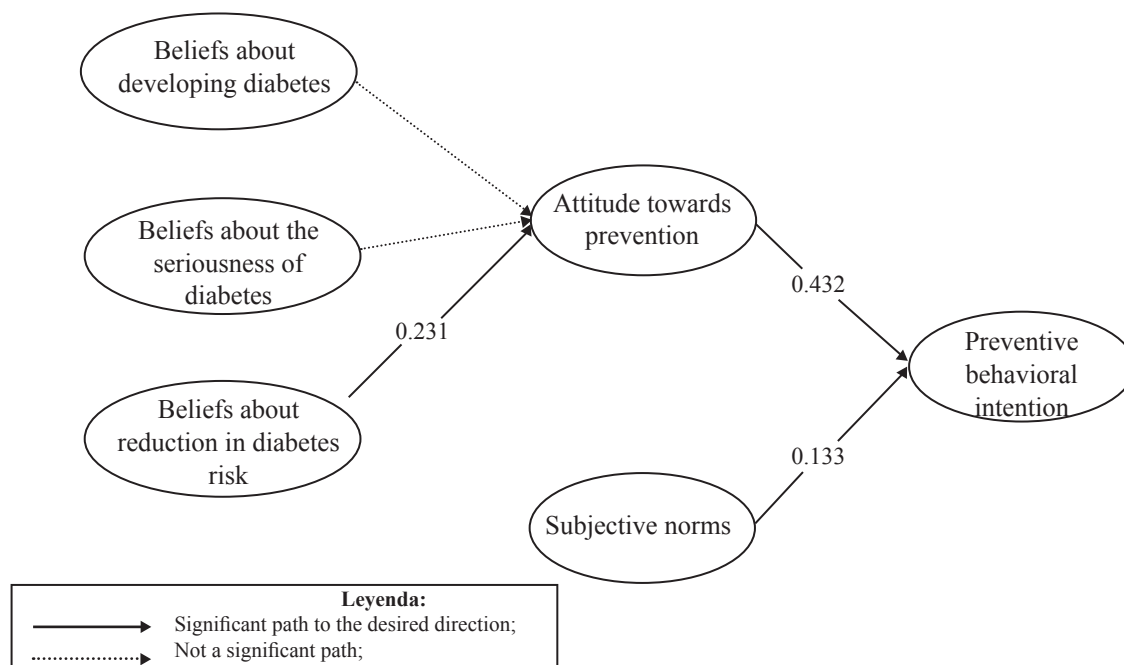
Beliefs about developing diabetes

Beliefs about the seriousness of diabetes

Beliefs about reduction in diabetes risk

0.231

Attitude towards prevention

0.432

Preventive behavioral intention

0.133

Subjective norms

Leyenda:
Significant path to the desired direction;
Not a significant path;